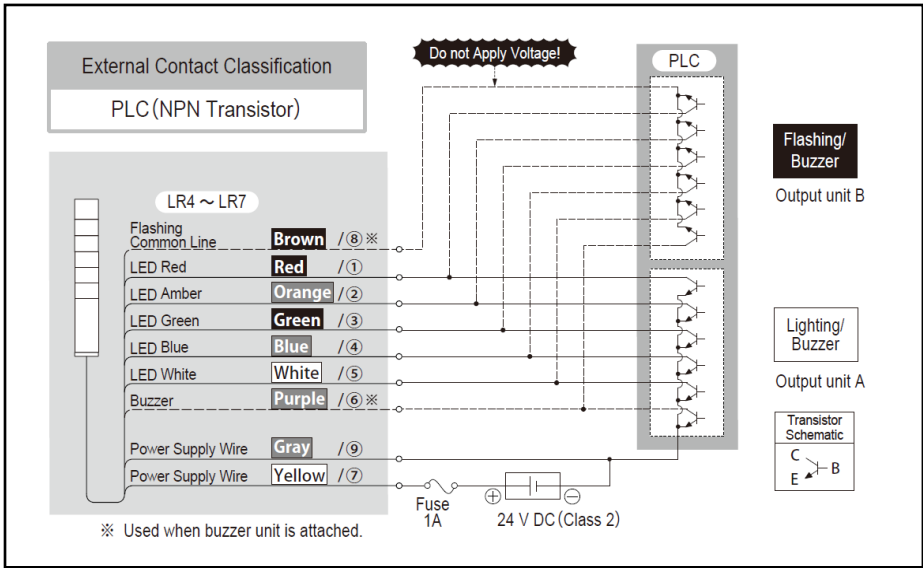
External Contact Classification

PLC (NPN Transistor)

Do not Apply Voltage!

PLC

Flashing/ Buzzer

Output unit B

LR4 ～ LR7

Flashing Common Line Brown /⑧※

LED Red Red /①

LED Amber Orange /②

LED Green Green /③

LED Blue Blue /④

LED White White /⑤

Buzzer Purple /⑥※

Lighting/ Buzzer

Output unit A

Transistor Schematic

C B E

Power Supply Wire Gray /⑨

Power Supply Wire Yellow /⑦

Fuse 1A

⊕ ⊖

24 V DC (Class 2)

※ Used when buzzer unit is attached.